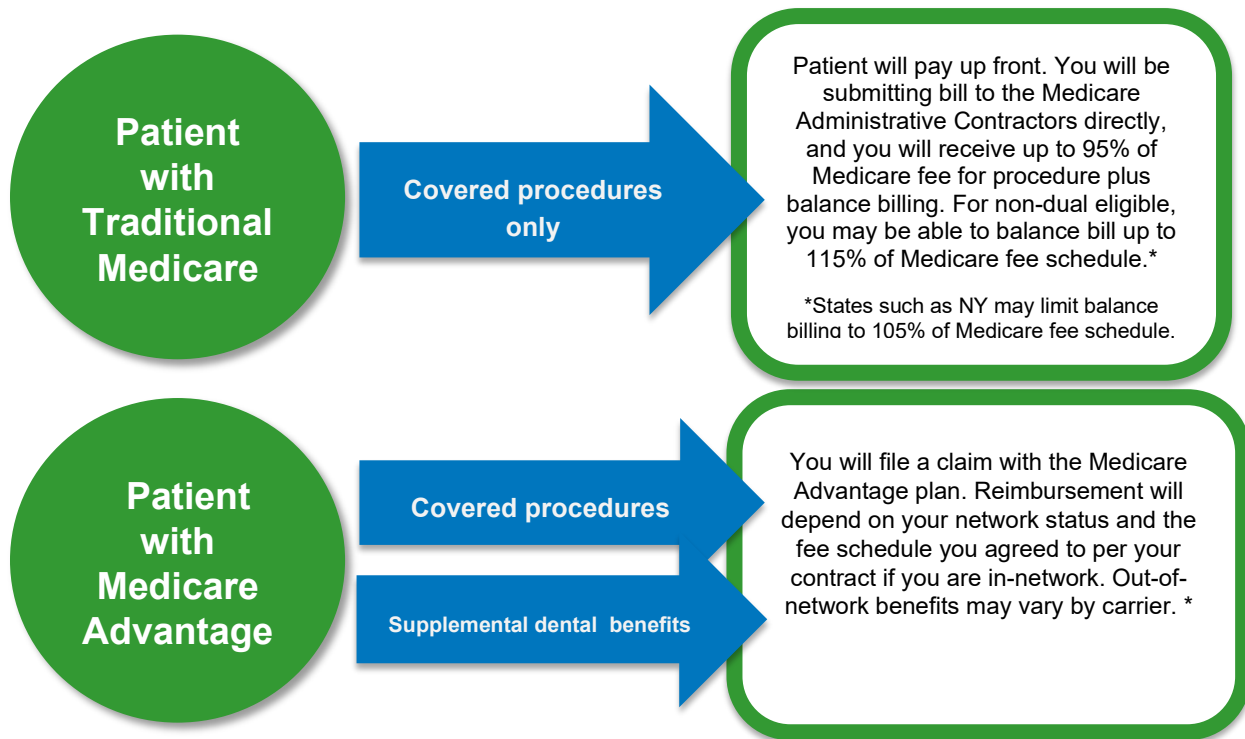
Patient with Traditional Medicare

Covered procedures only

Patient will pay up front. You will be submitting bill to the Medicare Administrative Contractors directly, and you will receive up to 95% of Medicare fee for procedure plus balance billing. For non-dual eligible, you may be able to balance bill up to 115% of Medicare fee schedule.*

*States such as NY may limit balance billing to 105% of Medicare fee schedule.

Patient with Medicare Advantage

Covered procedures

Supplemental dental benefits

You will file a claim with the Medicare Advantage plan. Reimbursement will depend on your network status and the fee schedule you agreed to per your contract if you are in-network. Out-of-network benefits may vary by carrier. *